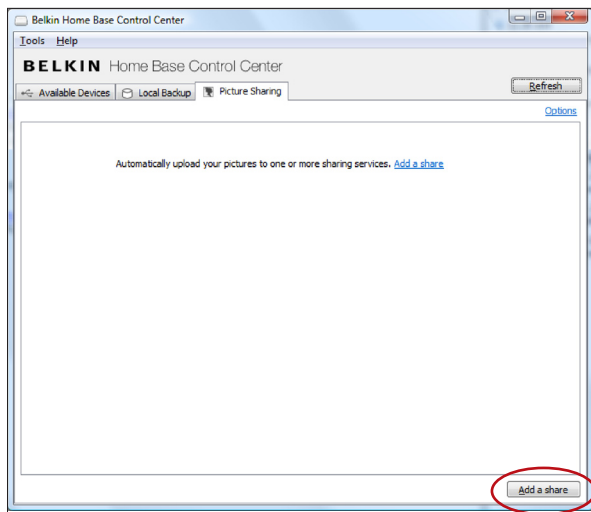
Belkin Home Base Control Center

Tools Help

BELKIN Home Base Control Center

Available Devices | Local Backup | Picture Sharing

Refresh

Options

Automatically upload your pictures to one or more sharing services. Add a share

Add a share